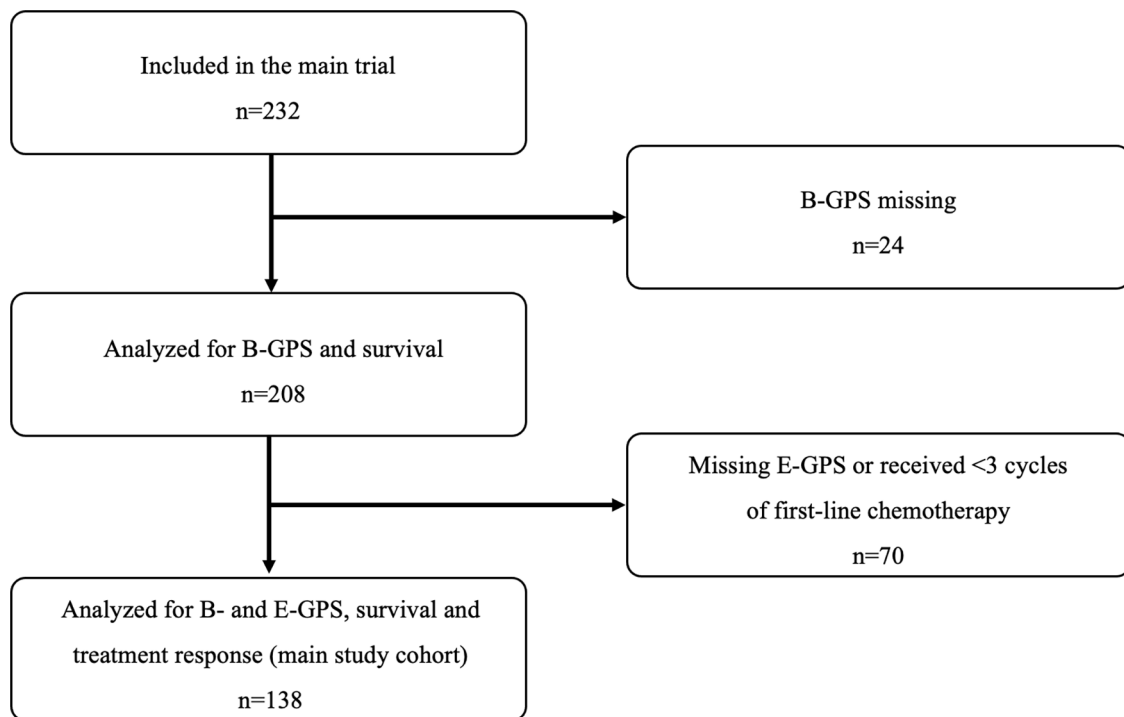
Included in the main trial

n=232

B-GPS missing

n=24

Analyzed for B-GPS and survival

n=208

Missing E-GPS or received <3 cycles of first-line chemotherapy

n=70

Analyzed for B- and E-GPS, survival and treatment response (main study cohort)

n=138